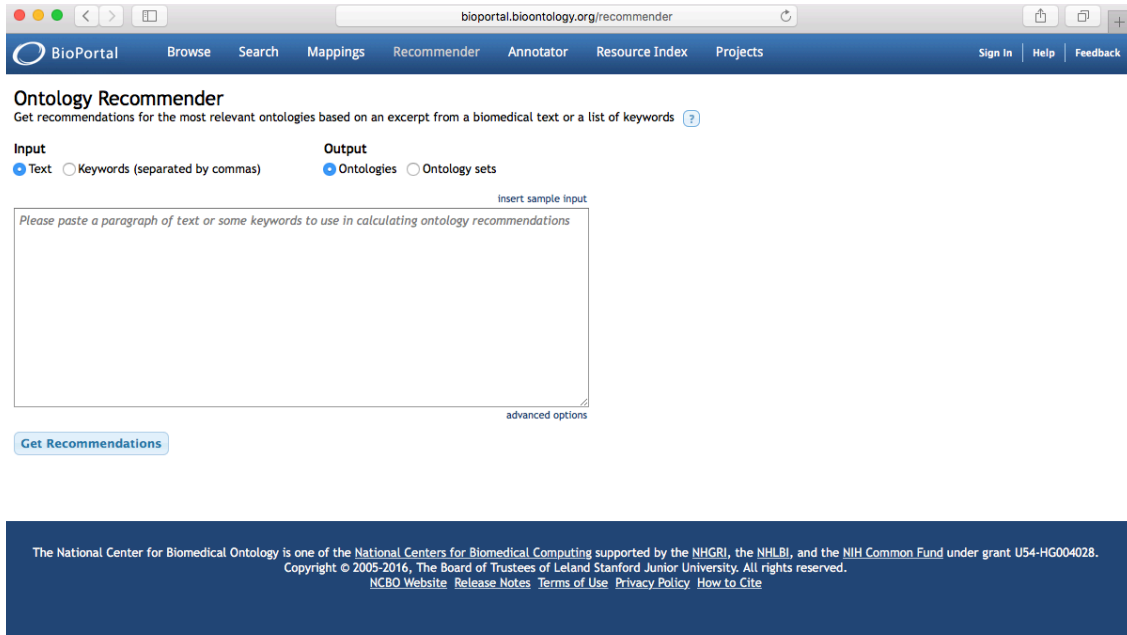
bioportal.bioontology.org/recommender

BioPortal Browse Search Mappings Recommender Annotator Resource Index Projects Sign In | Help | Feedback

Ontology Recommender
Get recommendations for the most relevant ontologies based on an excerpt from a biomedical text or a list of keywords ?

Input
Text Keywords (separated by commas)

Output
Ontologies Ontology sets

insert sample input

Please paste a paragraph of text or some keywords to use in calculating ontology recommendations

advanced options

Get Recommendations

The National Center for Biomedical Ontology is one of the National Centers for Biomedical Computing supported by the NHGRI, the NHLBI, and the NIH Common Fund under grant U54-HG004028.
Copyright © 2005-2016, The Board of Trustees of Leland Stanford Junior University. All rights reserved.
NCBO Website Release Notes Terms of Use Privacy Policy How to Cite